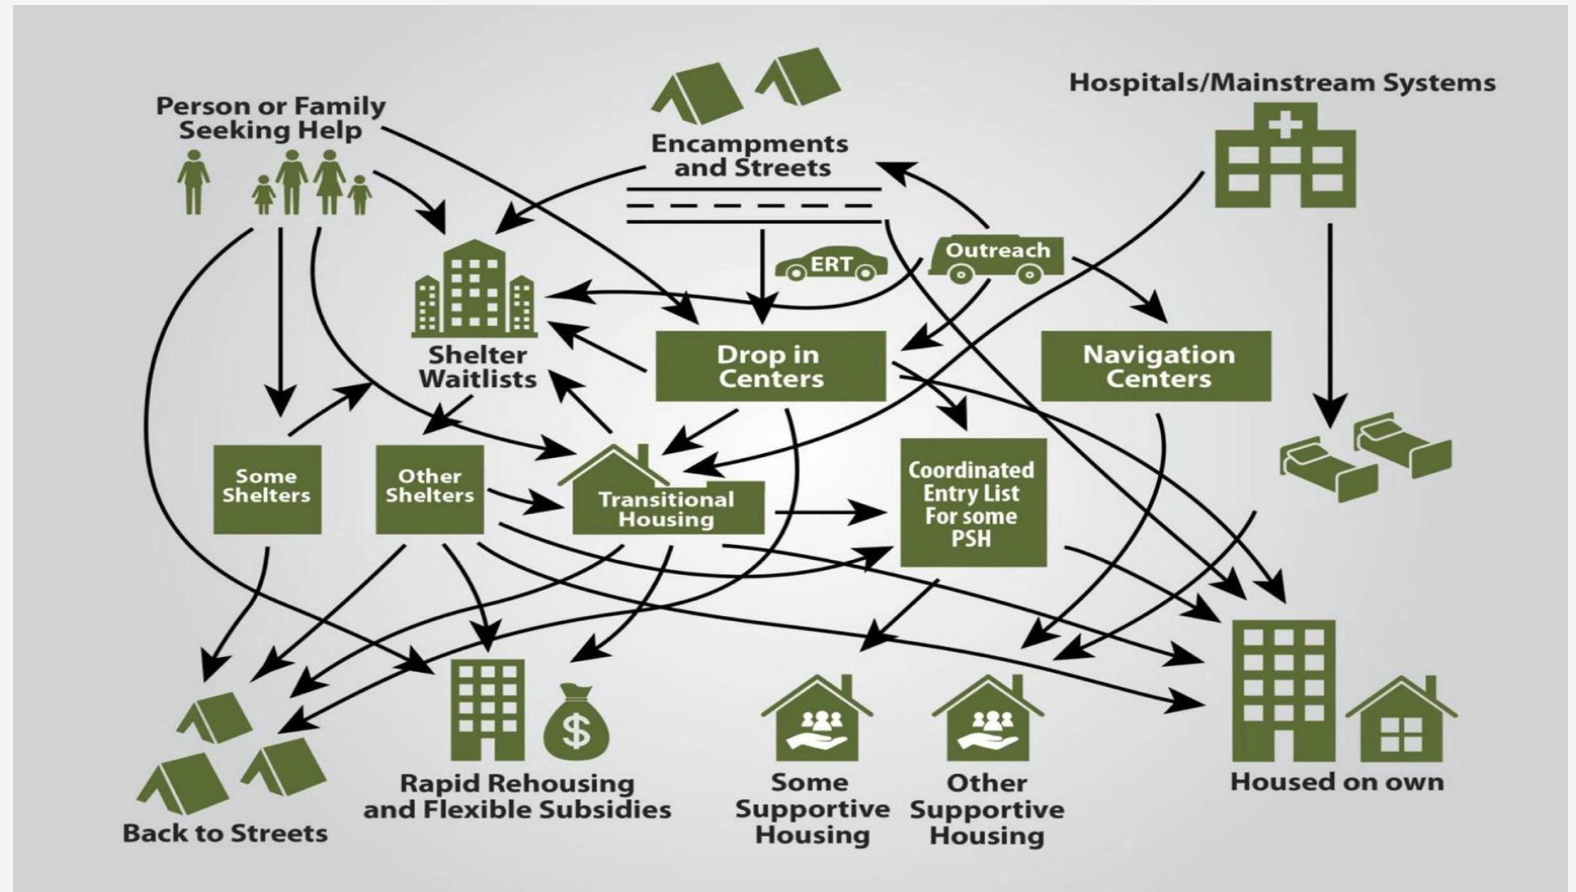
Person or Family Seeking Help

Encampments and Streets

Hospitals/Mainstream Systems

ERT

Outreach

Shelter Waitlists

Drop in Centers

Navigation Centers

Some Shelters

Other Shelters

Transitional Housing

Coordinated Entry List For some PSH

$

Back to Streets

Rapid Rehousing and Flexible Subsidies

Some Supportive Housing

Other Supportive Housing

Housed on own